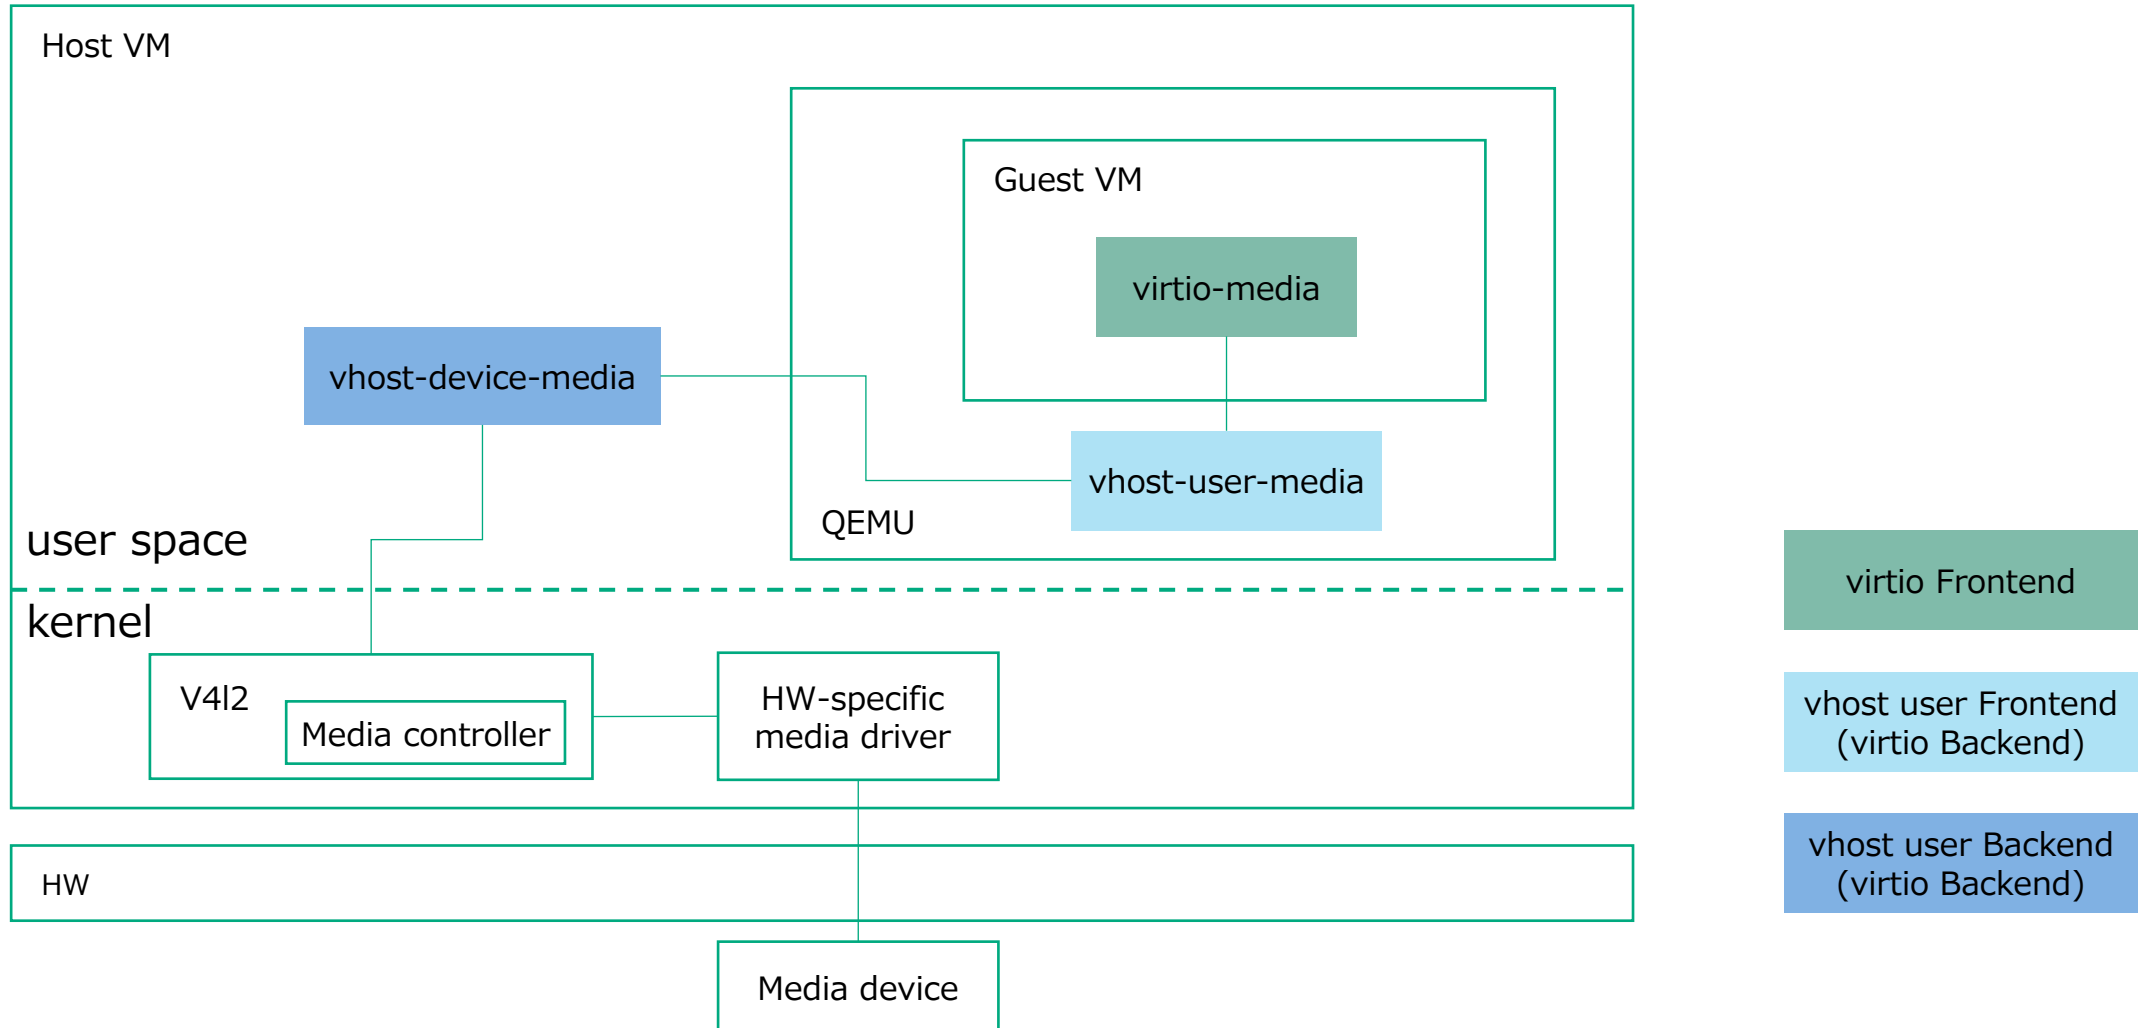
Host VM

Guest VM

virtio-media

vhost-device-media

vhost-user-media

QEMU

user space

kernel

V4l2

Media controller

HW-specific media driver

HW

Media device

virtio Frontend

vhost user Frontend (virtio Backend)

vhost user Backend (virtio Backend)